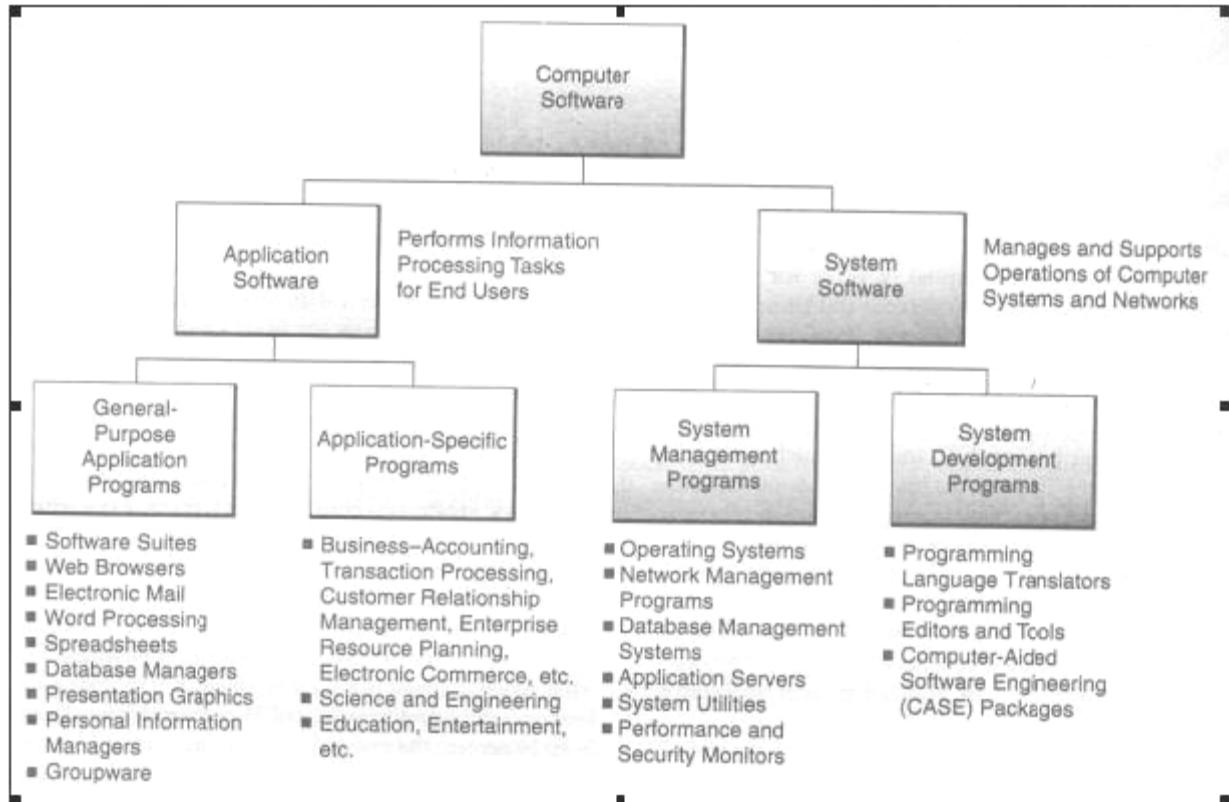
Computer Software

Application Software

Performs Information Processing Tasks for End Users

System Software

Manages and Supports Operations of Computer Systems and Networks

General-Purpose Application Programs

Application-Specific Programs

System Management Programs

System Development Programs

■ Software Suites
■ Web Browsers
■ Electronic Mail
■ Word Processing
■ Spreadsheets
■ Database Managers
■ Presentation Graphics
■ Personal Information Managers
■ Groupware

■ Business–Accounting, Transaction Processing, Customer Relationship Management, Enterprise Resource Planning, Electronic Commerce, etc.
■ Science and Engineering
■ Education, Entertainment, etc.

■ Operating Systems
■ Network Management Programs
■ Database Management Systems
■ Application Servers
■ System Utilities
■ Performance and Security Monitors

■ Programming Language Translators
■ Programming Editors and Tools
■ Computer-Aided Software Engineering (CASE) Packages